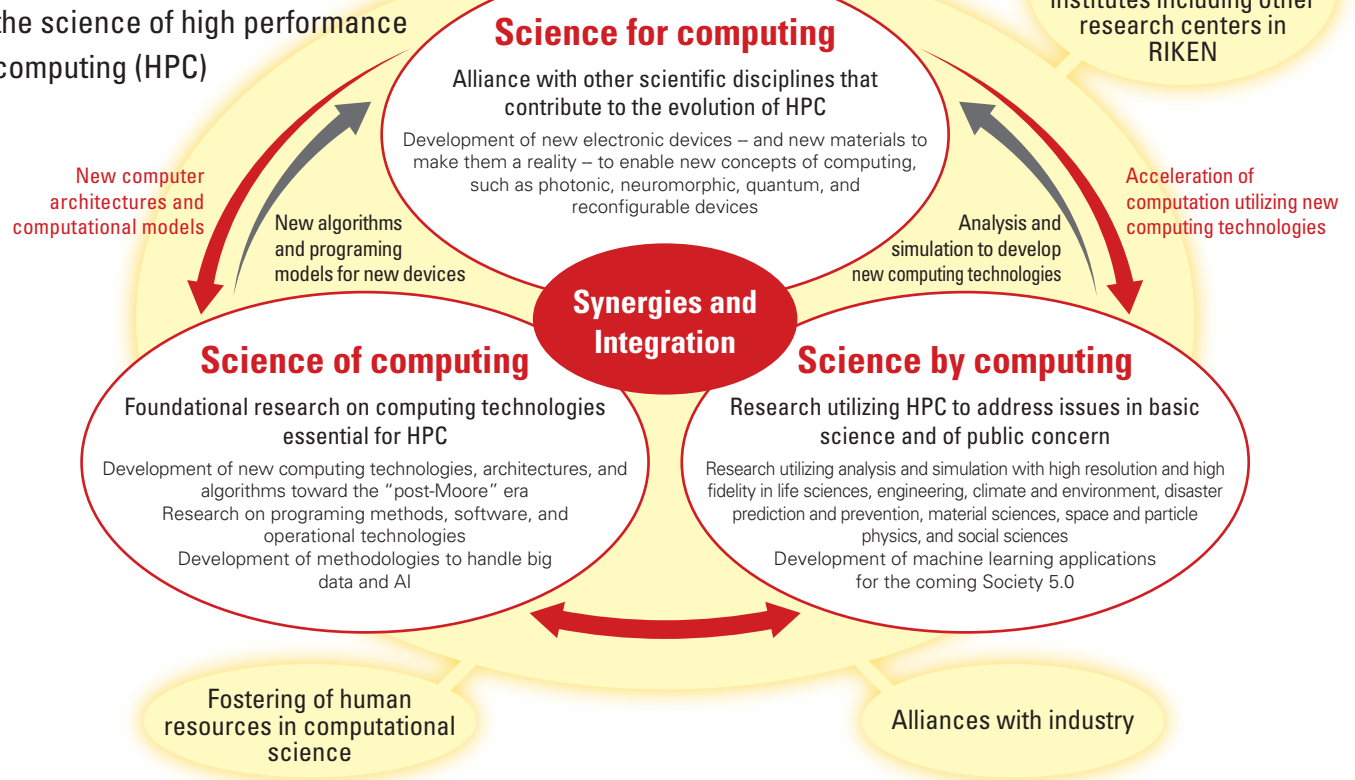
the science of high performance computing (HPC)

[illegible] institutes including other research centers in RIKEN

Science for computing

Alliance with other scientific disciplines that contribute to the evolution of HPC

Development of new electronic devices – and new materials to make them a reality – to enable new concepts of computing, such as photonic, neuromorphic, quantum, and reconfigurable devices

New computer architectures and computational models

New algorithms and programing models for new devices

Analysis and simulation to develop new computing technologies

Acceleration of computation utilizing new computing technologies

Synergies and Integration

Science of computing

Foundational research on computing technologies essential for HPC

Development of new computing technologies, architectures, and algorithms toward the "post-Moore" era
Research on programing methods, software, and operational technologies
Development of methodologies to handle big data and AI

Science by computing

Research utilizing HPC to address issues in basic science and of public concern

Research utilizing analysis and simulation with high resolution and high fidelity in life sciences, engineering, climate and environment, disaster prediction and prevention, material sciences, space and particle physics, and social sciences
Development of machine learning applications for the coming Society 5.0

Fostering of human resources in computational science

Alliances with industry